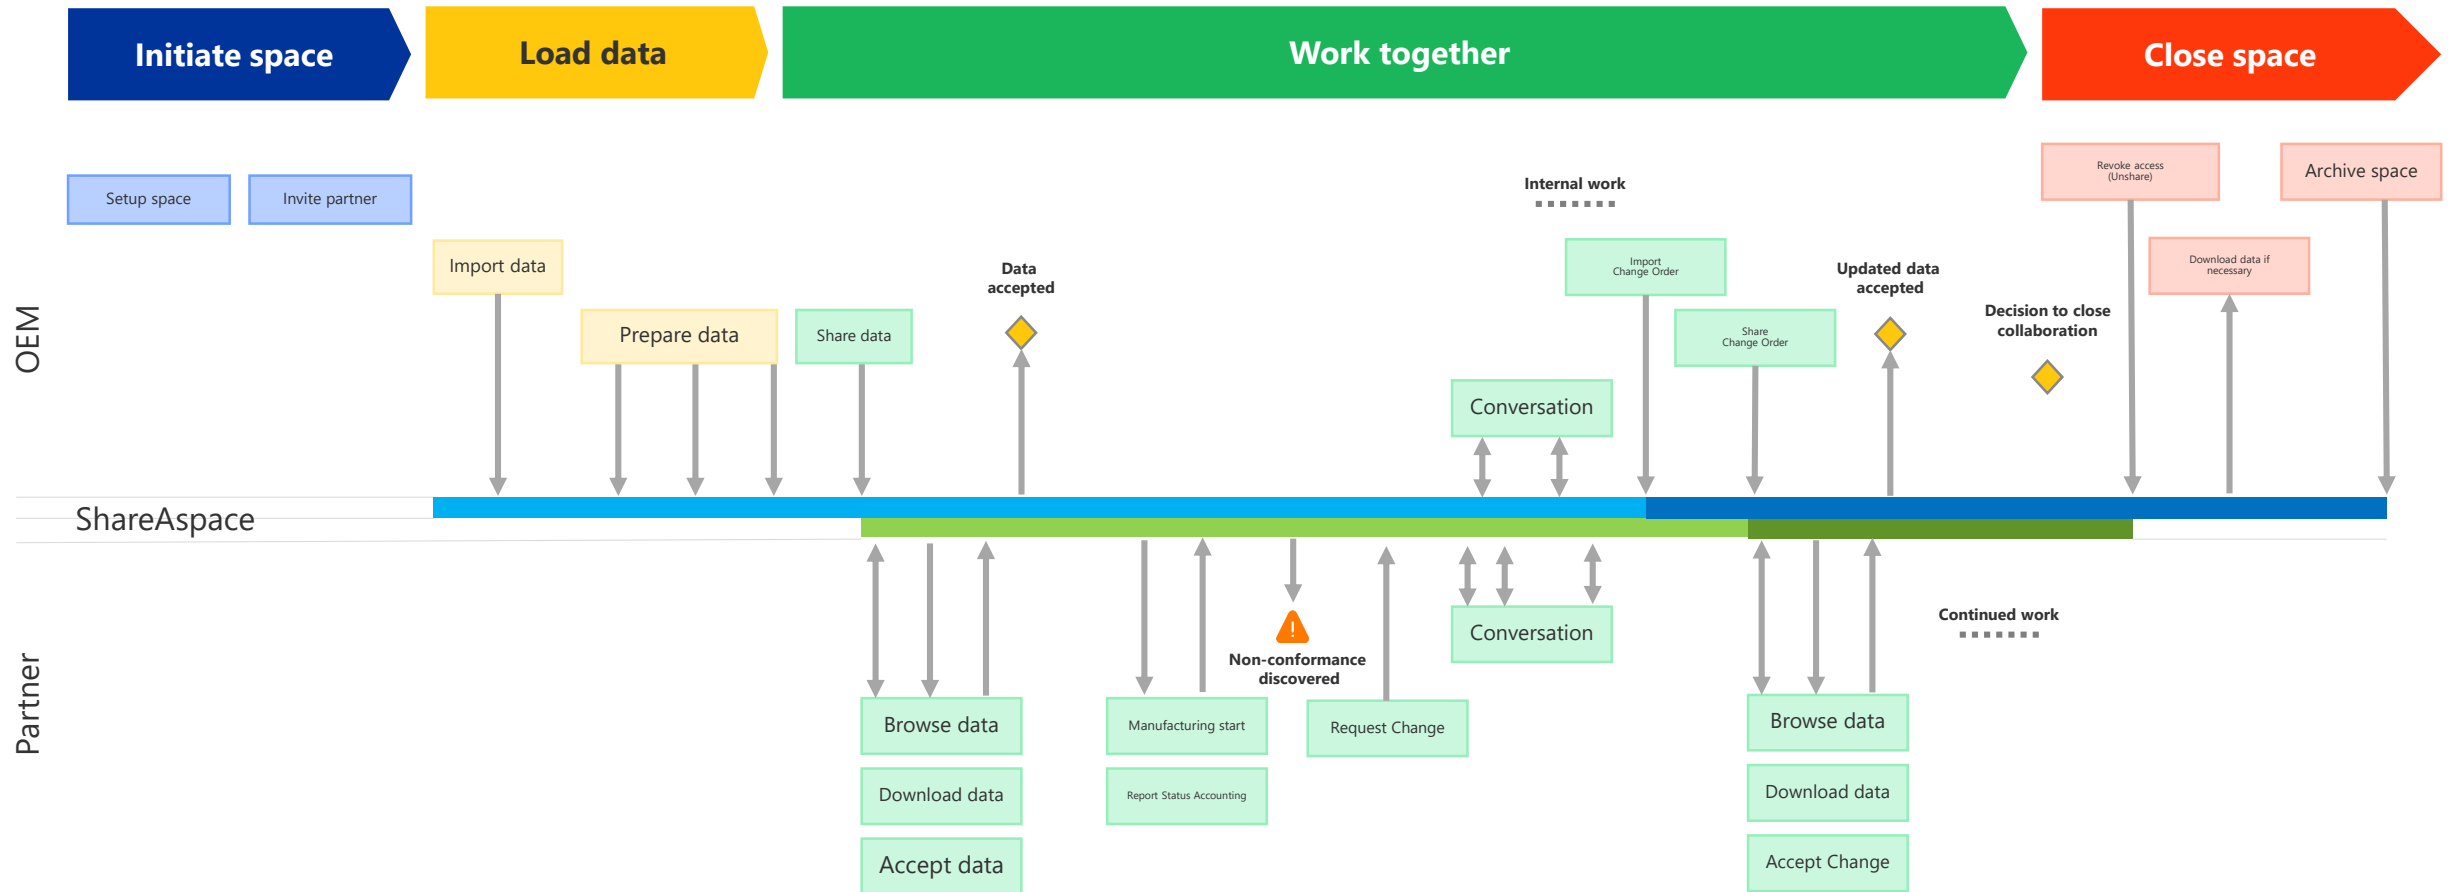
Initiate space

Load data

Work together

Close space

Setup space

Invite partner

Import data

Prepare data

Share data

Data accepted

Internal work

Import Change Order

Conversation

Share Change Order

Updated data accepted

Decision to close collaboration

Revoke access (Unshare)

Download data if necessary

Archive space

OEM

ShareAspace

Partner

Browse data

Download data

Accept data

Manufacturing start

Report Status Accounting

Non-conformance discovered

Request Change

Conversation

Browse data

Download data

Accept Change

Continued work